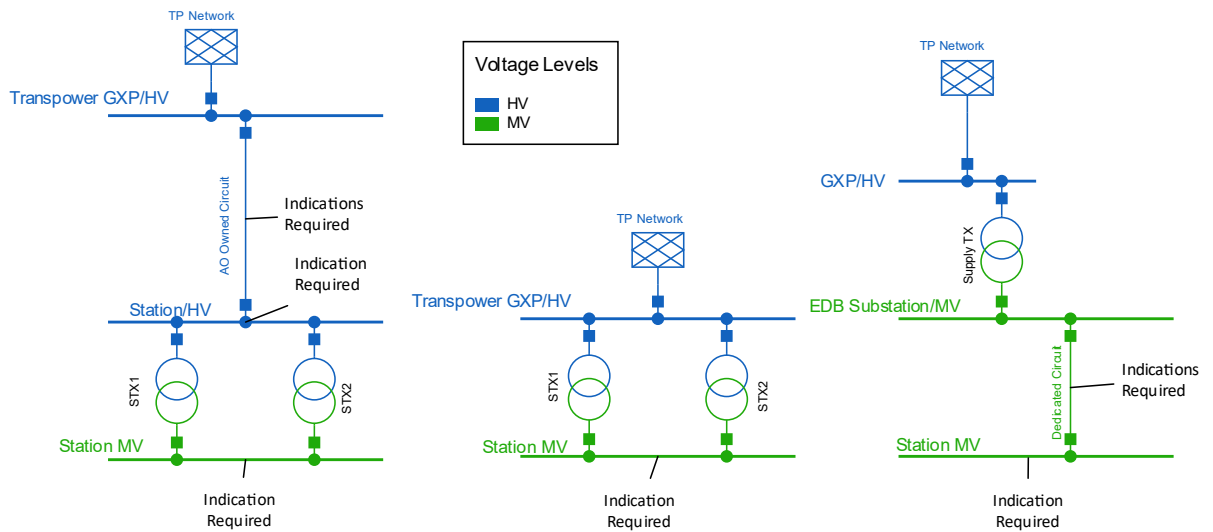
TP Network

Transpower GXP/HV

AO Owned Circuit

Indications Required

Indication Required

Station/HV

STX1

STX2

Station MV

Indication Required

Voltage Levels

HV

MV

TP Network

Transpower GXP/HV

STX1

STX2

Station MV

Indication Required

TP Network

GXP/HV

Supply TX

EDB Substation/MV

Dedicated Circuit

Indications Required

Station MV

Indication Required